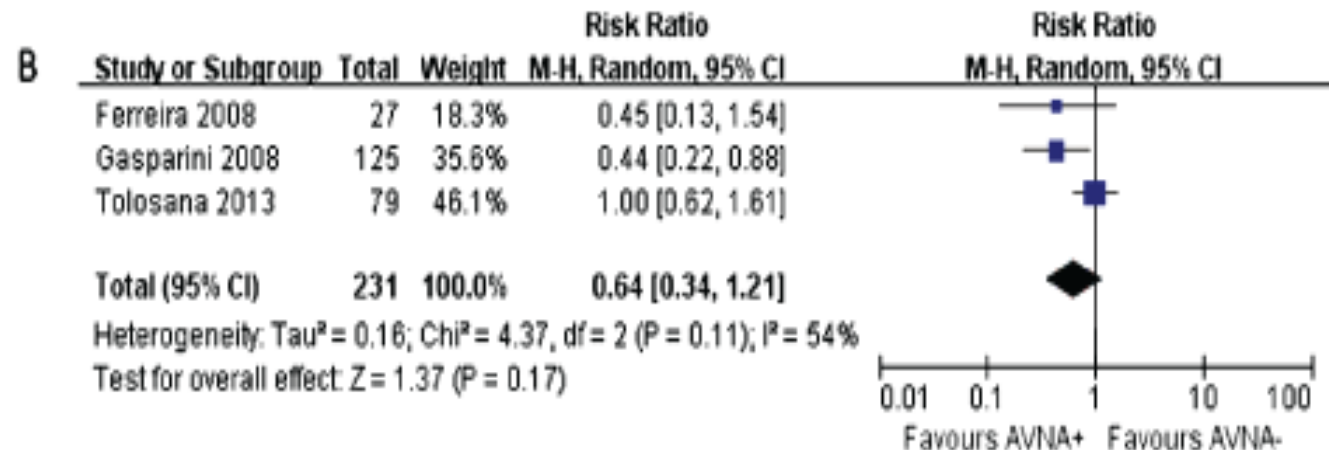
B

| Study or Subgroup | Total | Weight | Risk Ratio M-H, Random, 95% CI | Risk Ratio M-H, Random, 95% CI |
|---|---|---|---|---|
| Ferreira 2008 | 27 | 18.3% | 0.45 [0.13, 1.54] | |
| Gasparini 2008 | 125 | 35.6% | 0.44 [0.22, 0.88] | |
| Tolosana 2013 | 79 | 46.1% | 1.00 [0.62, 1.61] | |
| **Total (95% CI)** | **231** | **100.0%** | **0.64 [0.34, 1.21]** | |

Heterogeneity: Tau² = 0.16; Chi² = 4.37, df = 2 (P = 0.11); I² = 54%
Test for overall effect: Z = 1.37 (P = 0.17)

0.01 0.1 1 10 100
Favours AVNA+ Favours AVNA-